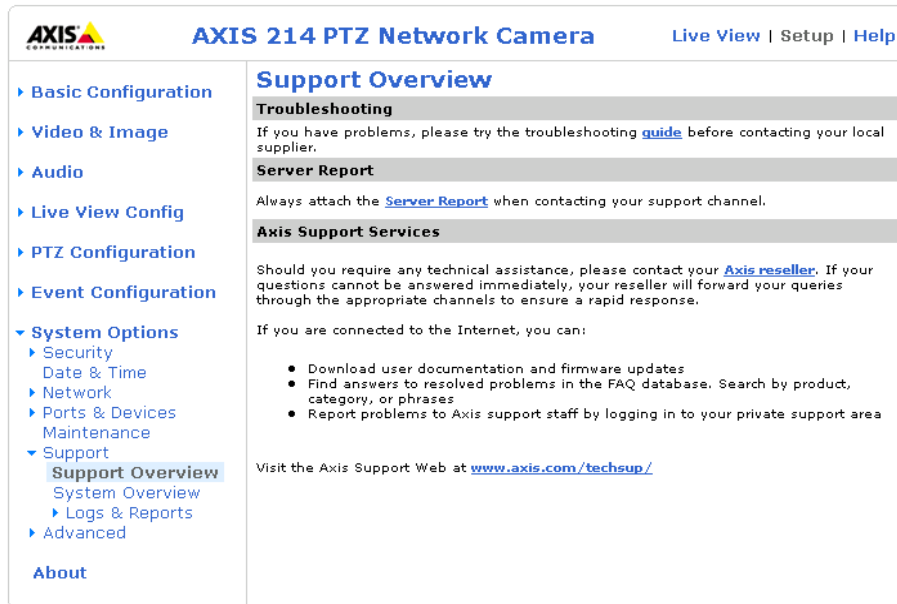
AXIS COMMUNICATIONS

AXIS 214 PTZ Network Camera

Live View | Setup | Help

Basic Configuration

Video & Image

Audio

Live View Config

PTZ Configuration

Event Configuration

System Options
Security
Date & Time
Network
Ports & Devices
Maintenance
Support
Support Overview
System Overview
Logs & Reports
Advanced

About

Support Overview

Troubleshooting

If you have problems, please try the troubleshooting guide before contacting your local supplier.

Server Report

Always attach the Server Report when contacting your support channel.

Axis Support Services

Should you require any technical assistance, please contact your Axis reseller. If your questions cannot be answered immediately, your reseller will forward your queries through the appropriate channels to ensure a rapid response.

If you are connected to the Internet, you can:

- Download user documentation and firmware updates
- Find answers to resolved problems in the FAQ database. Search by product, category, or phrases
- Report problems to Axis support staff by logging in to your private support area

Visit the Axis Support Web at www.axis.com/techsup/